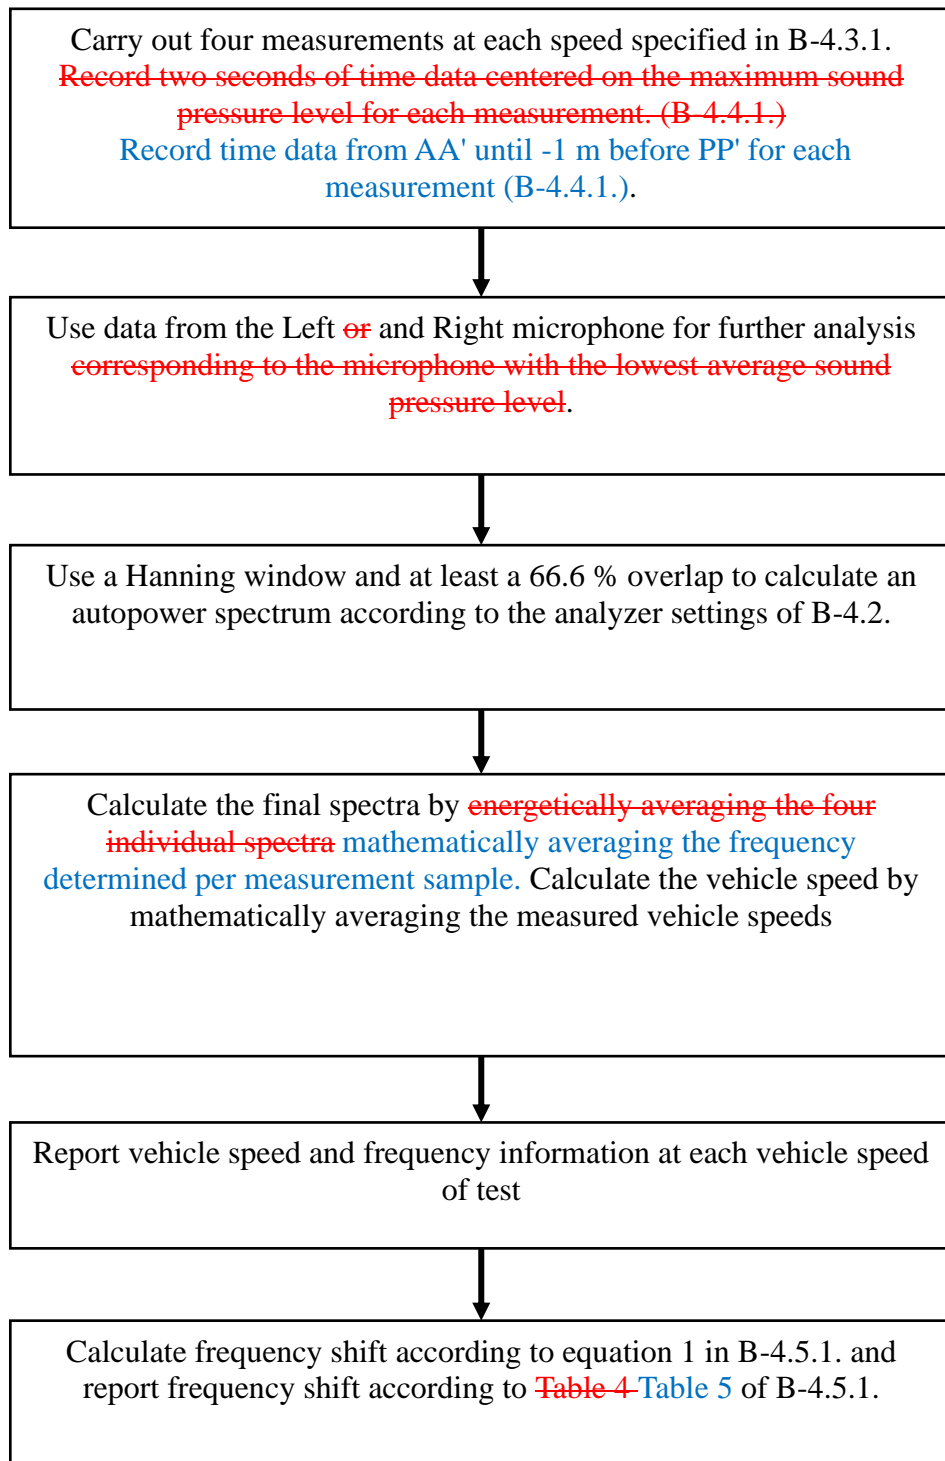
Carry out four measurements at each speed specified in B-4.3.1. Record two seconds of time data centered on the maximum sound pressure level for each measurement. (B-4.4.1.) Record time data from AA' until -1 m before PP' for each measurement (B-4.4.1.).

Use data from the Left or and Right microphone for further analysis corresponding to the microphone with the lowest average sound pressure level.

Use a Hanning window and at least a 66.6 % overlap to calculate an autopower spectrum according to the analyzer settings of B-4.2.

Calculate the final spectra by energetically averaging the four individual spectra mathematically averaging the frequency determined per measurement sample. Calculate the vehicle speed by mathematically averaging the measured vehicle speeds

Report vehicle speed and frequency information at each vehicle speed of test

Calculate frequency shift according to equation 1 in B-4.5.1. and report frequency shift according to Table 4 Table 5 of B-4.5.1.